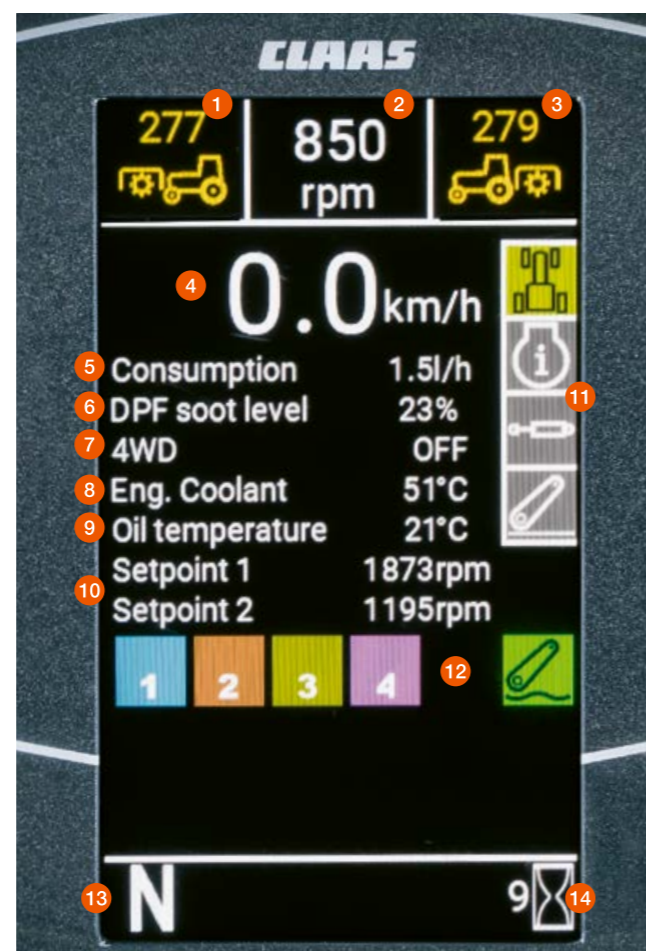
CLAAS

1 277

2 850 rpm

3 279

4 0.0km/h

5 Consumption 1.5l/h

6 DPF soot level 23%

7 4WD OFF

8 Eng. Coolant 51°C

9 Oil temperature 21°C

10 Setpoint 1 1873rpm
Setpoint 2 1195rpm

11

1 2 3 4

12

13 N

9 14